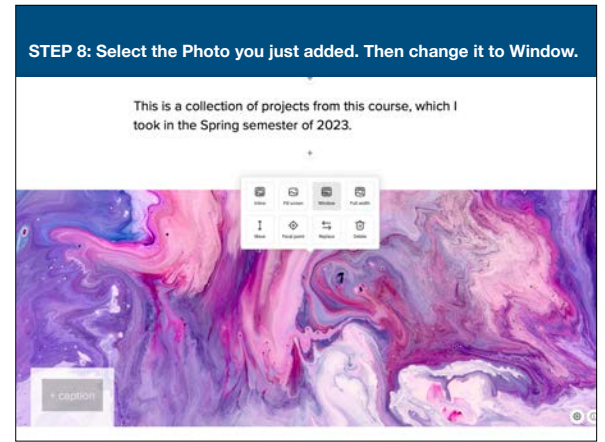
STEP 8: Select the Photo you just added. Then change it to Window.

This is a collection of projects from this course, which I took in the Spring semester of 2023.

Inline
Fill screen
Window
Full width
Move
Focal point
Replace
Delete

+ caption